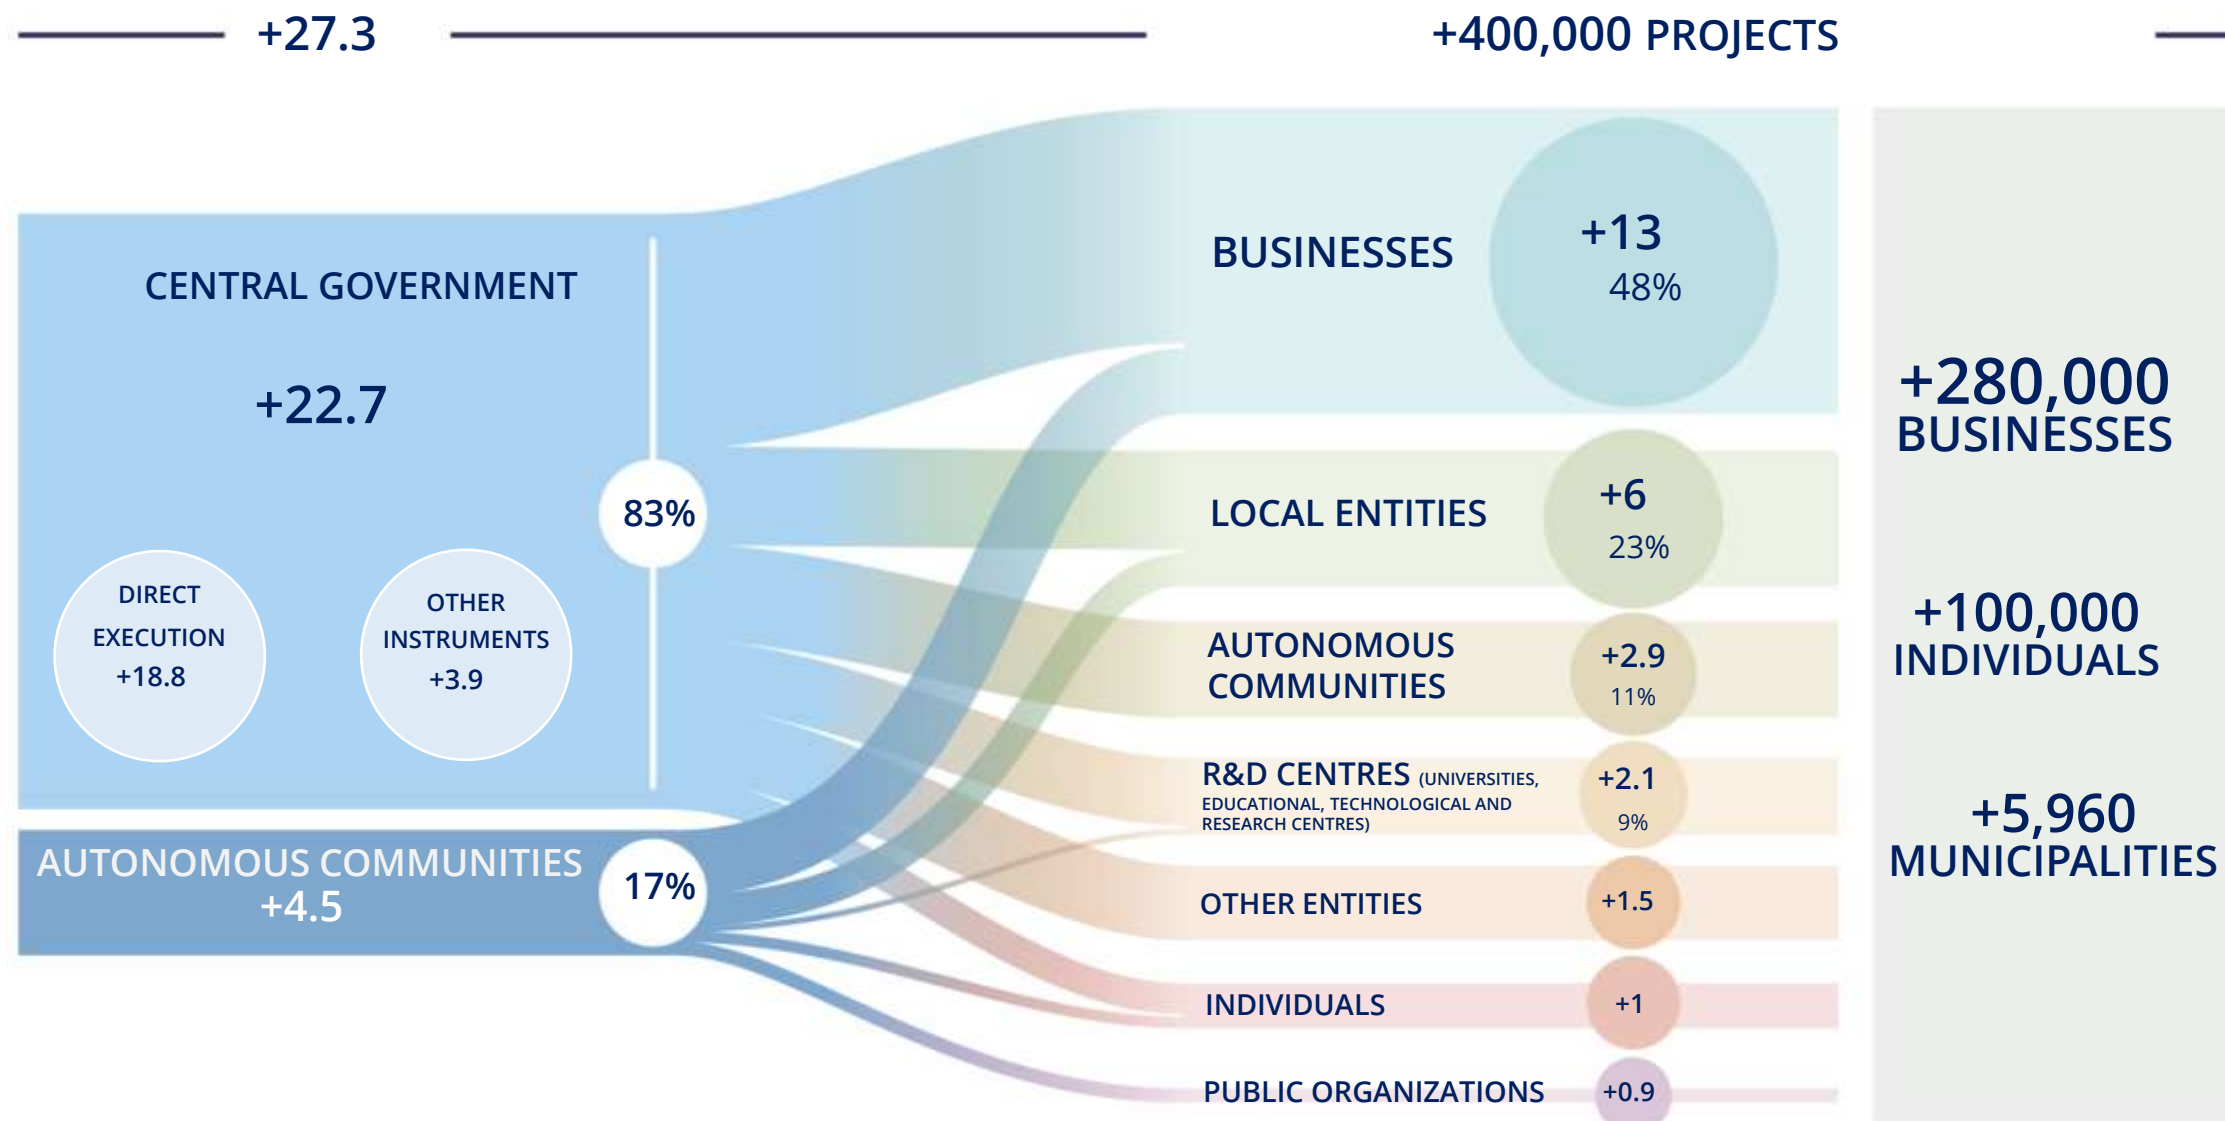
+27.3

+400,000 PROJECTS

CENTRAL GOVERNMENT

+22.7

83%

DIRECT EXECUTION +18.8

OTHER INSTRUMENTS +3.9

AUTONOMOUS COMMUNITIES +4.5

17%

BUSINESSES +13 48%

LOCAL ENTITIES +6 23%

AUTONOMOUS COMMUNITIES +2.9 11%

R&D CENTRES (UNIVERSITIES, EDUCATIONAL, TECHNOLOGICAL AND RESEARCH CENTRES) +2.1 9%

OTHER ENTITIES +1.5

INDIVIDUALS +1

PUBLIC ORGANIZATIONS +0.9

+280,000 BUSINESSES

+100,000 INDIVIDUALS

+5,960 MUNICIPALITIES